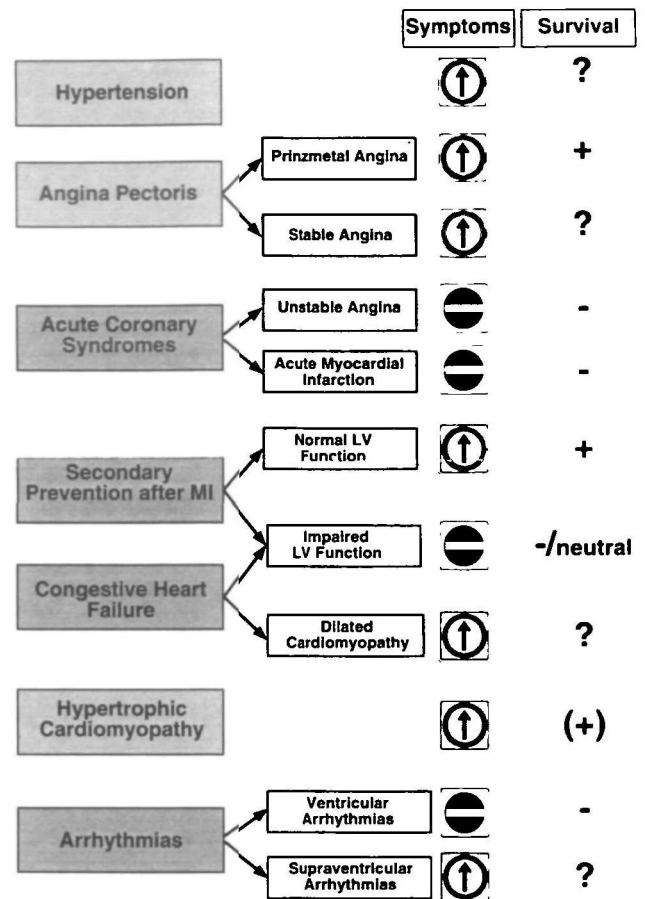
| | | Symptoms | Survival |
|---|---|---|---|
| Hypertension | | | ? |
| Angina Pectoris | Prinzmetal Angina | | + |
| | Stable Angina | | ? |
| Acute Coronary Syndromes | Unstable Angina | | - |
| | Acute Myocardial Infarction | | - |
| Secondary Prevention after MI | Normal LV Function | | + |
| Secondary Prevention after MI / Congestive Heart Failure | Impaired LV Function | | -/neutral |
| Congestive Heart Failure | Dilated Cardiomyopathy | | ? |
| Hypertrophic Cardiomyopathy | | | (+) |
| Arrhythmias | Ventricular Arrhythmias | | - |
| | Supraventricular Arrhythmias | | ? |